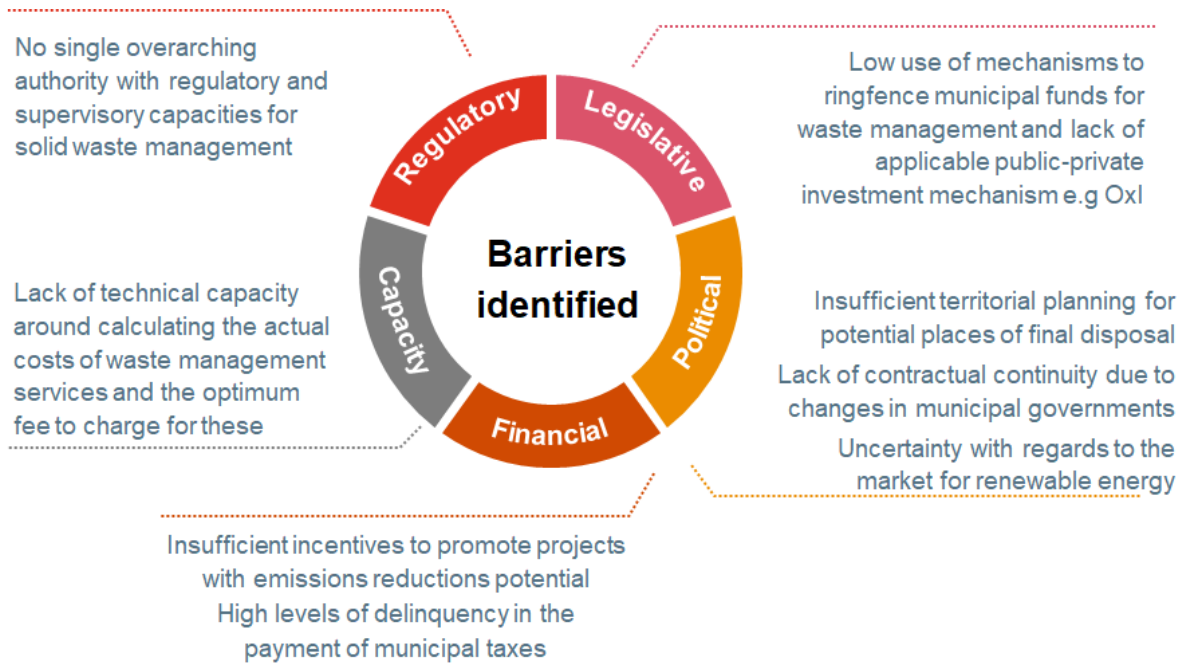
No single overarching authority with regulatory and supervisory capacities for solid waste management

Regulatory

Legislative

Low use of mechanisms to ringfence municipal funds for waste management and lack of applicable public-private investment mechanism e.g OxI

Barriers identified

Capacity

Political

Financial

Lack of technical capacity around calculating the actual costs of waste management services and the optimum fee to charge for these

Insufficient territorial planning for potential places of final disposal

Lack of contractual continuity due to changes in municipal governments

Uncertainty with regards to the market for renewable energy

Insufficient incentives to promote projects with emissions reductions potential

High levels of delinquency in the payment of municipal taxes